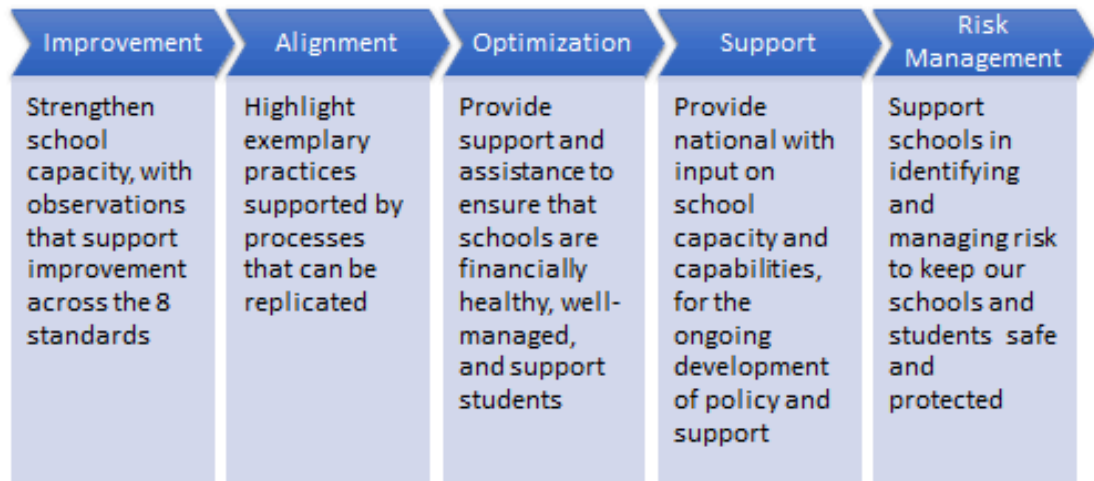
| Improvement | Alignment | Optimization | Support | Risk Management |
|---|---|---|---|---|
| Strengthen school capacity, with observations that support improvement across the 8 standards | Highlight exemplary practices supported by processes that can be replicated | Provide support and assistance to ensure that schools are financially healthy, well-managed, and support students | Provide national with input on school capacity and capabilities, for the ongoing development of policy and support | Support schools in identifying and managing risk to keep our schools and students safe and protected |